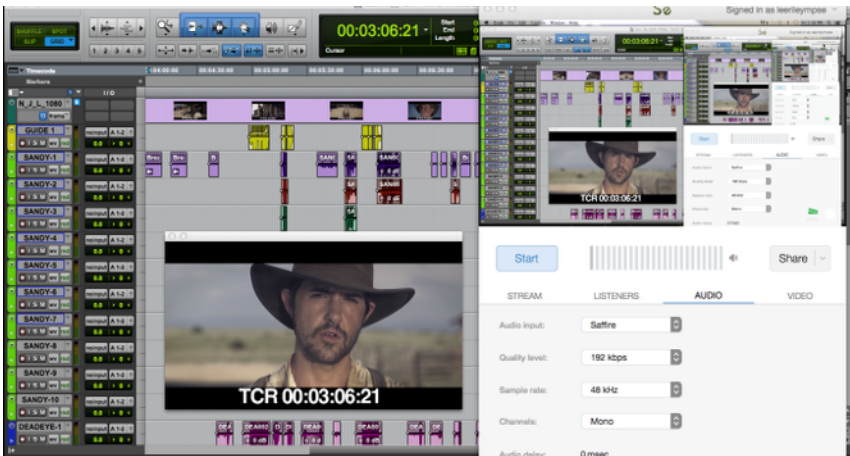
SHUFFLE SPOT
SLIP GRID
1 2 3 4 5
00:03:06:21
Start
End
Length
Cursor
Signed in as leeriteymse
Timecode
Markers
I / O
N_J_L_1080
GUIDE 1
SANDY-1
SANDY-2
SANDY-3
SANDY-4
SANDY-5
SANDY-6
SANDY-7
SANDY-8
SANDY-9
SANDY-10
DEADEYE-1
TCR 00:03:06:21
TCR 00:03:06:21
Start
Share
STREAM
LISTENERS
AUDIO
VIDEO
Audio input:
Saffire
Quality level:
192 kbps
Sample rate:
48 kHz
Channels:
Mono
Audio delay:
0 msec